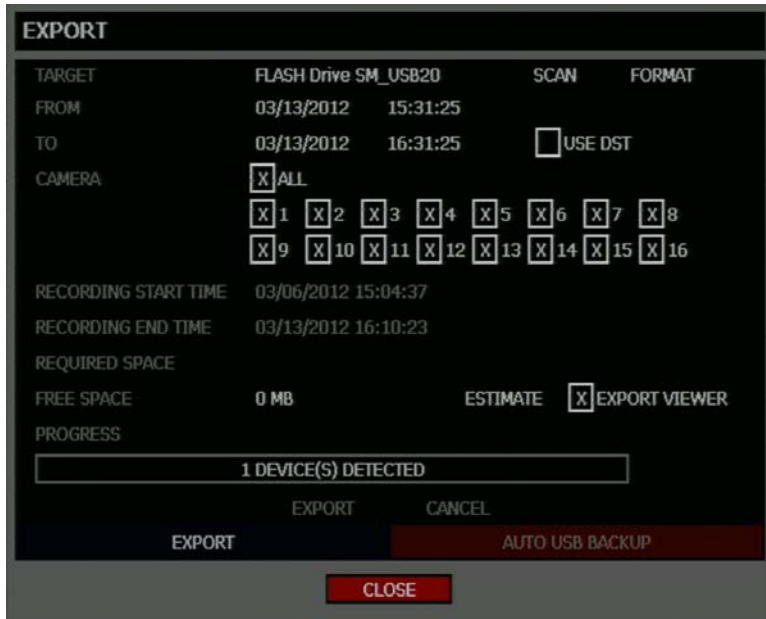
EXPORT

TARGET FLASH Drive SM_USB20 SCAN FORMAT

FROM 03/13/2012 15:31:25

TO 03/13/2012 16:31:25 USE DST

CAMERA X ALL

X 1 X 2 X 3 X 4 X 5 X 6 X 7 X 8

X 9 X 10 X 11 X 12 X 13 X 14 X 15 X 16

RECORDING START TIME 03/06/2012 15:04:37

RECORDING END TIME 03/13/2012 16:10:23

REQUIRED SPACE

FREE SPACE 0 MB ESTIMATE X EXPORT VIEWER

PROGRESS

1 DEVICE(S) DETECTED

EXPORT CANCEL

EXPORT AUTO USB BACKUP

CLOSE